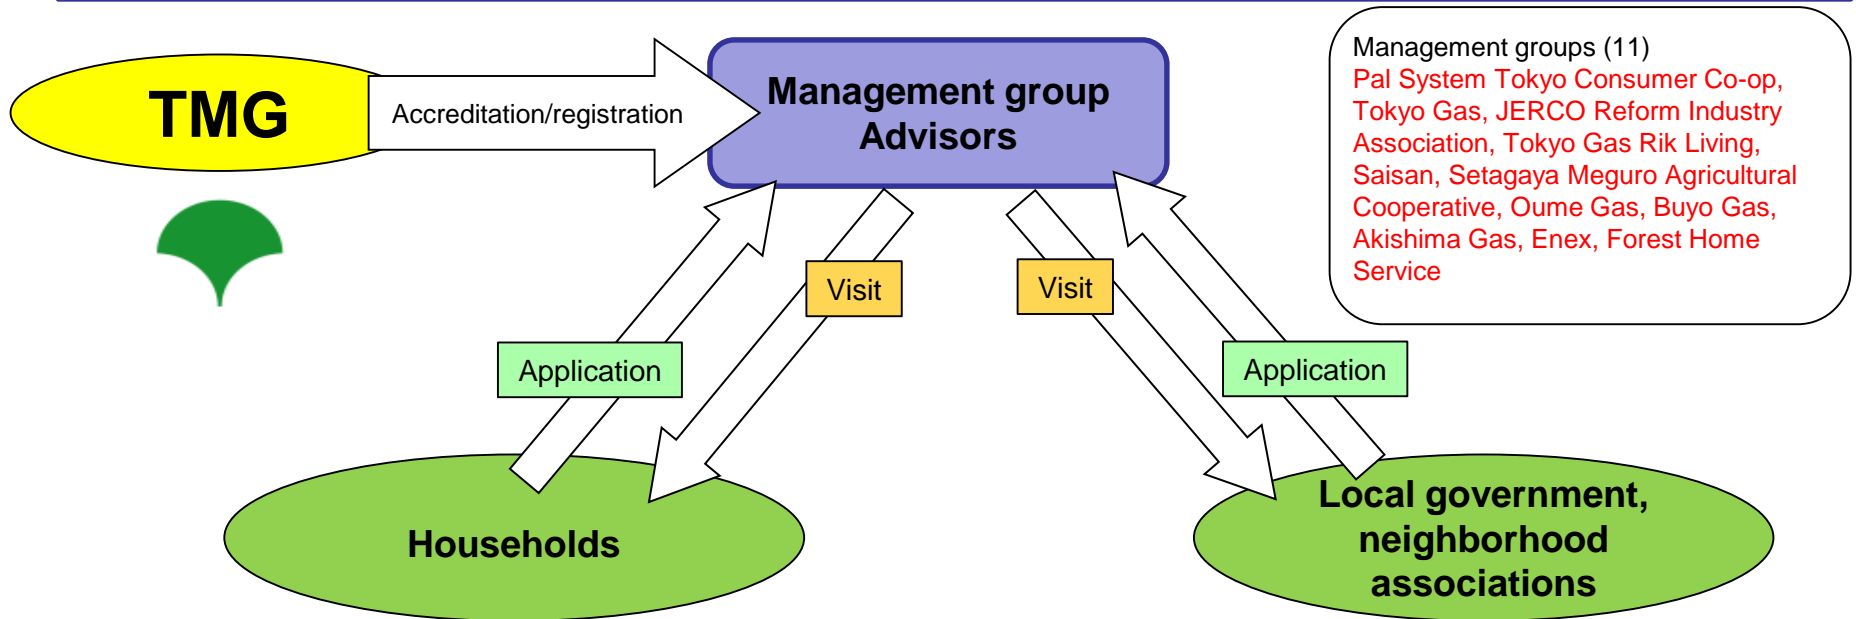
TMG

Accreditation/registration

Management group Advisors

Management groups (11)
Pal System Tokyo Consumer Co-op, Tokyo Gas, JERCO Reform Industry Association, Tokyo Gas Rik Living, Saisan, Setagaya Meguro Agricultural Cooperative, Oume Gas, Buyo Gas, Akishima Gas, Enex, Forest Home Service

Visit

Visit

Application

Application

Households

Local government, neighborhood associations